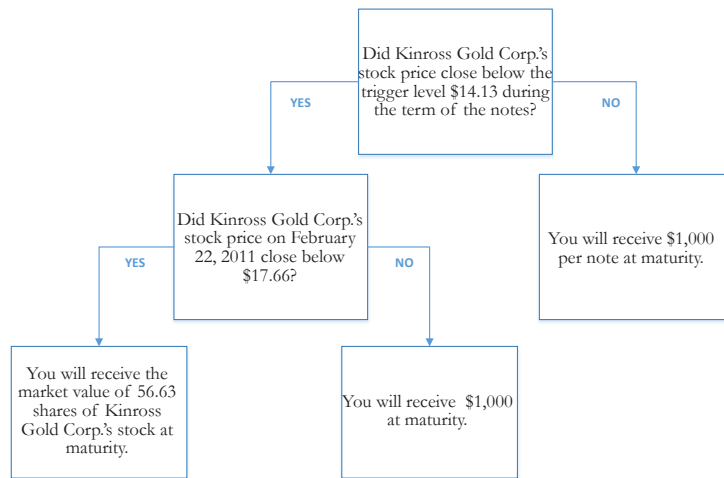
Did Kinross Gold Corp.'s stock price close below the trigger level $14.13 during the term of the notes?

YES

NO

Did Kinross Gold Corp.'s stock price on February 22, 2011 close below $17.66?

You will receive $1,000 per note at maturity.

YES

NO

You will receive the market value of 56.63 shares of Kinross Gold Corp.'s stock at maturity.

You will receive $1,000 at maturity.